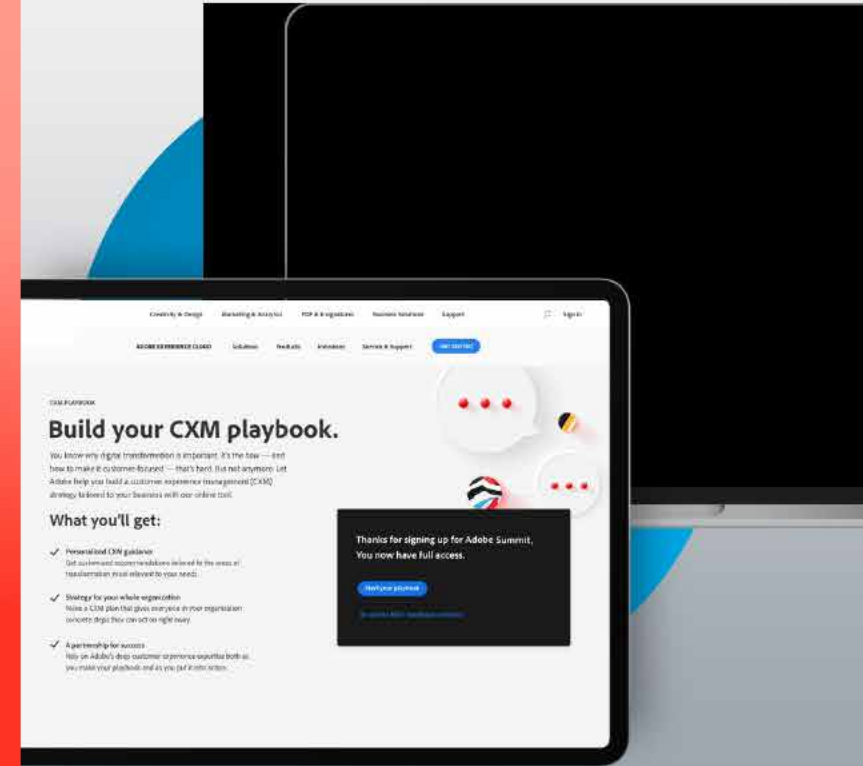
Creativity & Design Marketing & Analytics PDF & E-signatures Business Solutions Support Sign In

ADOBE EXPERIENCE CLOUD Solutions Products Industries Service & Support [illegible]

CXM PLAYBOOK

Build your CXM playbook.

You know why digital transformation is important. It's the how — and how to make it customer-focused — that's hard. But not anymore. Let Adobe help you build a customer experience management (CXM) strategy tailored to your business with our online tool.

What you'll get:

Personalized CXM guidance
Get customized recommendations tailored to the areas of transformation most relevant to your needs.

Strategy for your whole organization
Make a CXM plan that gives everyone in your organization concrete steps they can act on right away.

A partnership for success
Rely on Adobe's deep customer experience expertise both as you make your playbook and as you put it into action.

Thanks for signing up for Adobe Summit. You now have full access.

Start your playbook

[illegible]